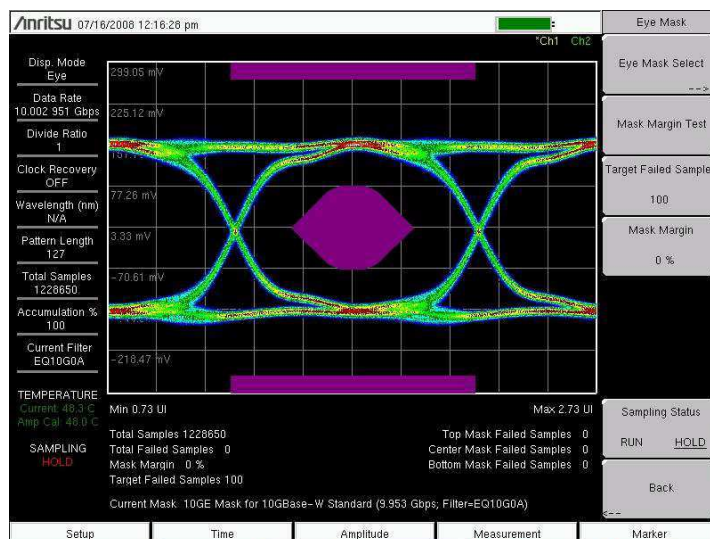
/inritsu 07/16/2008 12:16:28 pm

*Ch1 Ch2

Eye Mask

Eye Mask Select
-->

Mask Margin Test

Target Failed Sample
100

Mask Margin
0 %

Sampling Status
RUN HOLD

Back
<--

Disp. Mode
Eye

Data Rate
10.002 951 Gbps

Divide Ratio
1

Clock Recovery
OFF

Wavelength (nm)
N/A

Pattern Length
127

Total Samples
1228650

Accumulation %
100

Current Filter
EQ10G0A

TEMPERATURE
Current: 48.3 C
Amp Cal: 48.0 C

SAMPLING
HOLD

293.05 mV
225.12 mV
151.1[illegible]
77.26 mV
3.33 mV
-70.61 mV
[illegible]
-218.47 mV

Min 0.73 UI
Max 2.73 UI

Total Samples 1228650
Total Failed Samples 0
Mask Margin 0 %
Target Failed Samples 100

Top Mask Failed Samples 0
Center Mask Failed Samples 0
Bottom Mask Failed Samples 0

Current Mask: 10GE Mask for 10GBase-W Standard (9.953 Gbps; Filter=EQ10G0A)

Setup | Time | Amplitude | Measurement | Marker